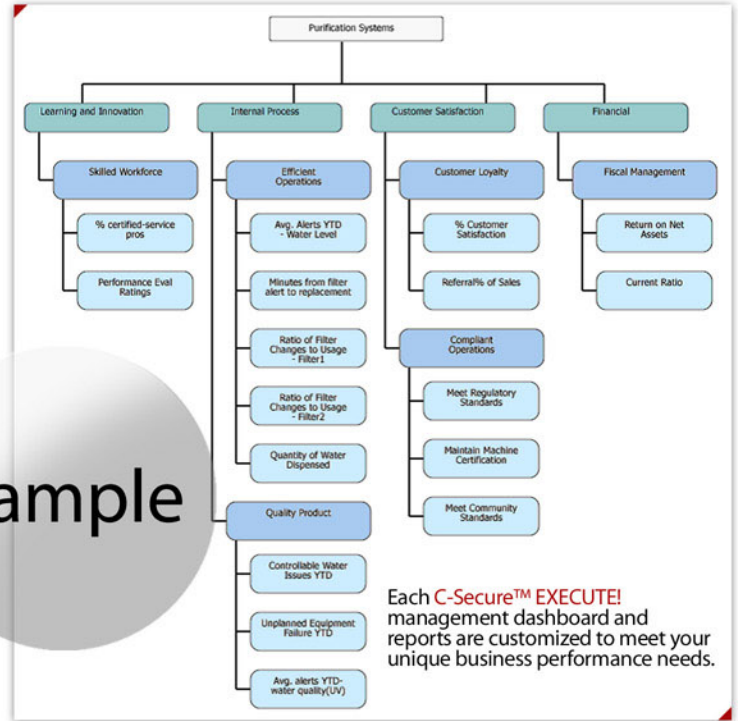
Purification Systems

Learning and Innovation

Skilled Workforce

% certified-service pros

Performance Eval Ratings

Internal Process

Efficient Operations

Avg. Alerts YTD - Water Level

Minutes from filter alert to replacement

Ratio of Filter Changes to Usage - Filter1

Ratio of Filter Changes to Usage - Filter2

Quantity of Water Dispensed

Quality Product

Controllable Water Issues YTD

Unplanned Equipment Failure YTD

Avg. alerts YTD- water quality(UV)

Customer Satisfaction

Customer Loyalty

% Customer Satisfaction

Referral% of Sales

Compliant Operations

Meet Regulatory Standards

Maintain Machine Certification

Meet Community Standards

Financial

Fiscal Management

Return on Net Assets

Current Ratio

ample

Each C-Secure™ EXECUTE! management dashboard and reports are customized to meet your unique business performance needs.